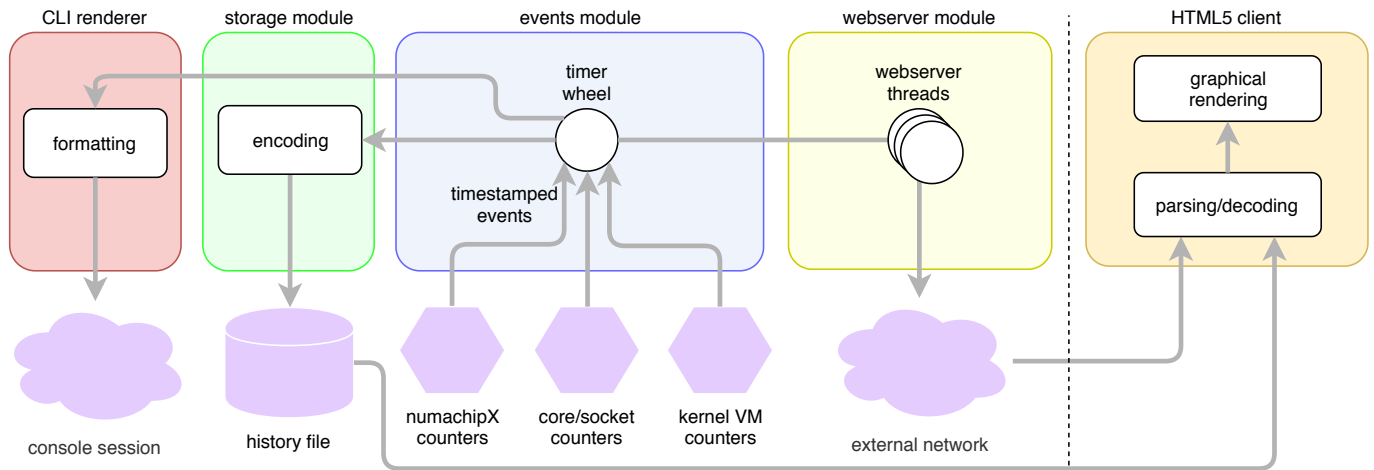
CLI renderer

formatting

console session

storage module

encoding

history file

events module

timer wheel

timestamped events

numachipX counters

core/socket counters

kernel VM counters

webserver module

webserver threads

external network

HTML5 client

graphical rendering

parsing/decoding